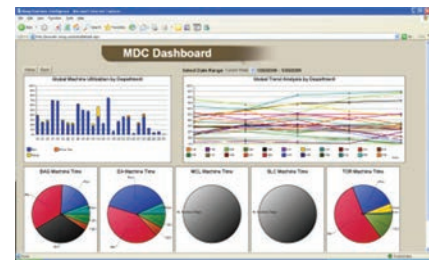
MDC Dashboard

Global Machine Utilization by Department

Select Date Range

Global Trend Analysis by Department

BAS Machine Time

EA Machine Time

MCL Machine Time

SLC Machine Time

TOR Machine Time